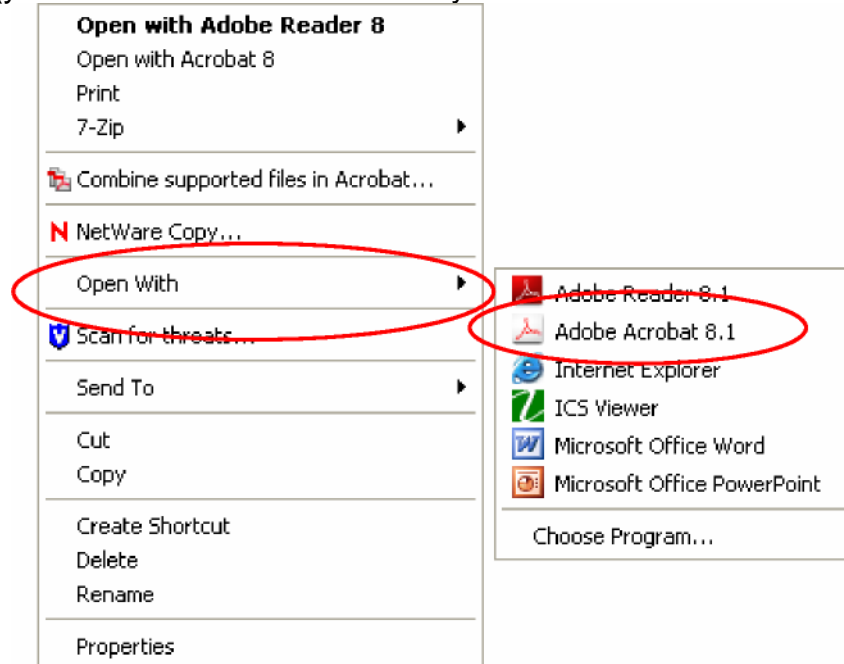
Open with Adobe Reader 8
Open with Acrobat 8
Print
7-Zip
Combine supported files in Acrobat...
NetWare Copy...
Open With
Scan for threats...
Send To
Cut
Copy
Create Shortcut
Delete
Rename
Properties

Adobe Reader 8.1
Adobe Acrobat 8.1
Internet Explorer
ICS Viewer
Microsoft Office Word
Microsoft Office PowerPoint
Choose Program...